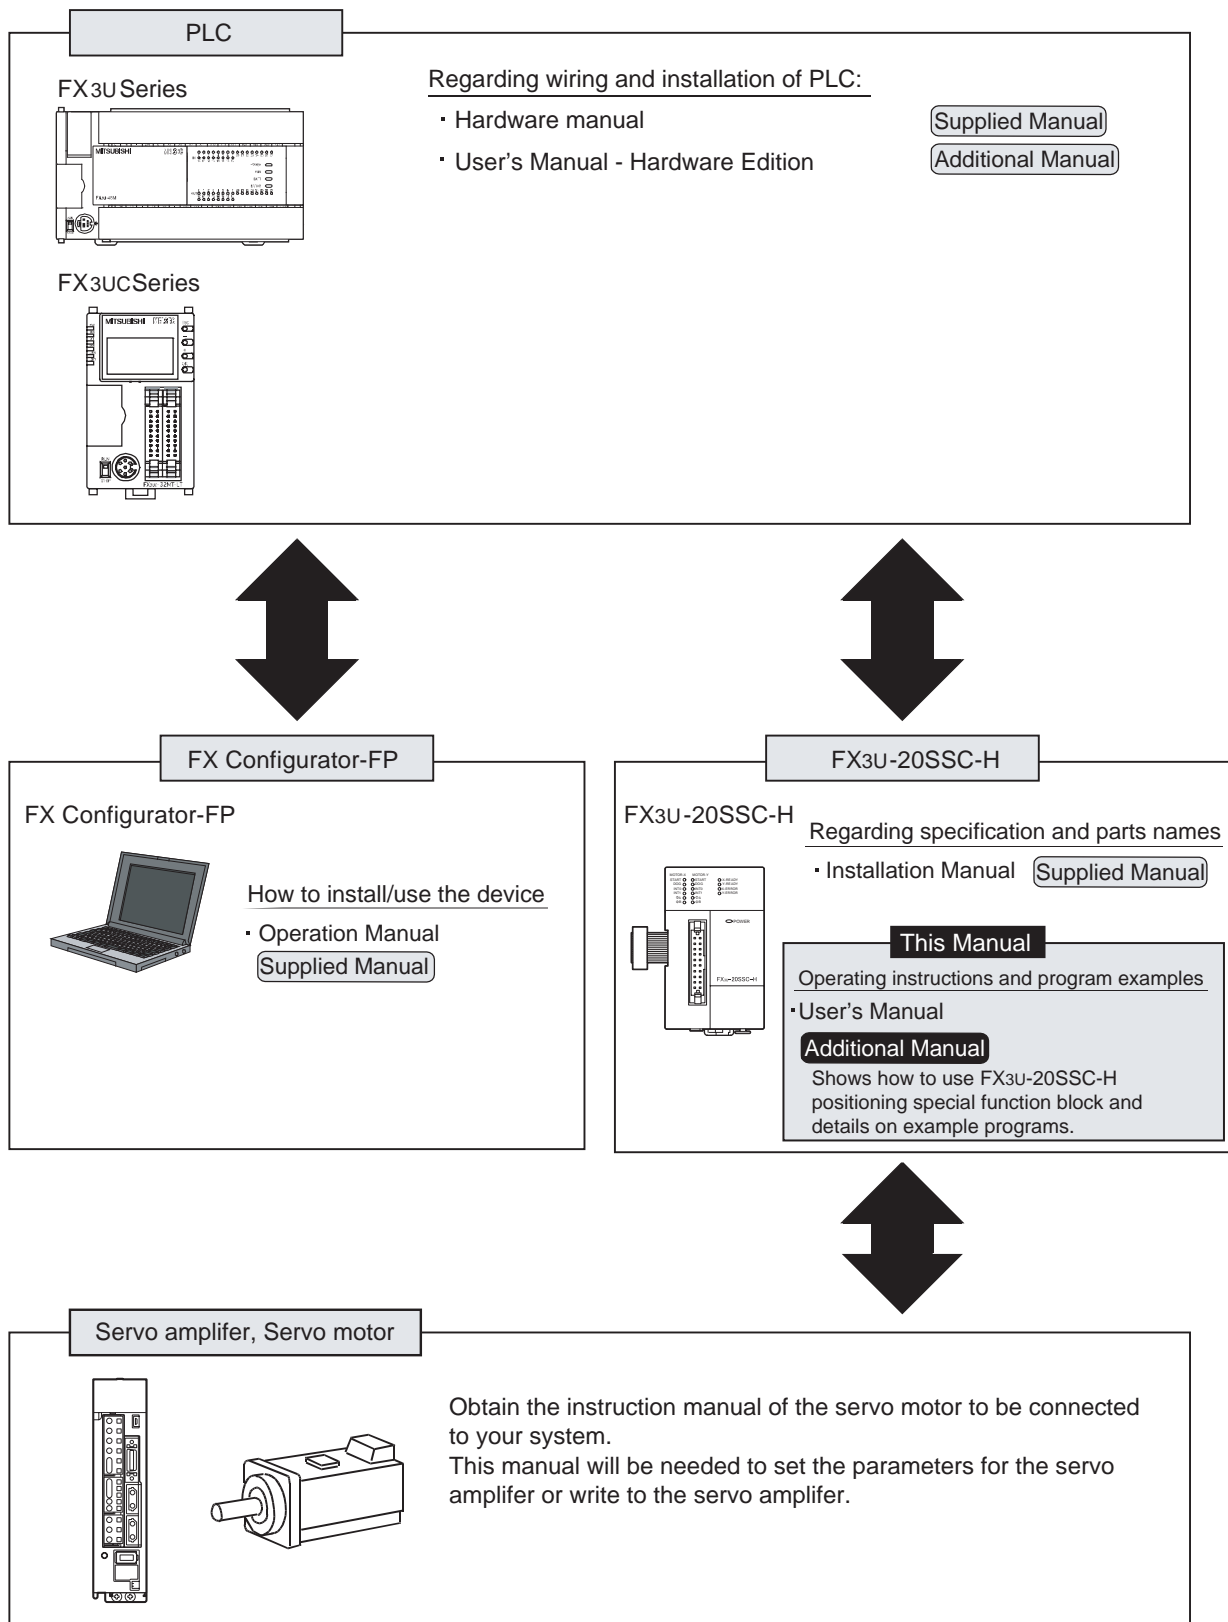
PLC

FX3U Series

Regarding wiring and installation of PLC:

・Hardware manual
Supplied Manual

・User's Manual - Hardware Edition
Additional Manual

FX3UC Series

FX Configurator-FP

FX Configurator-FP

How to install/use the device

・Operation Manual
Supplied Manual

FX3U-20SSC-H

FX3U-20SSC-H

Regarding specification and parts names

・Installation Manual
Supplied Manual

This Manual

Operating instructions and program examples

・User's Manual

Additional Manual

Shows how to use FX3U-20SSC-H positioning special function block and details on example programs.

Servo amplifer, Servo motor

Obtain the instruction manual of the servo motor to be connected to your system.
This manual will be needed to set the parameters for the servo amplifer or write to the servo amplifer.